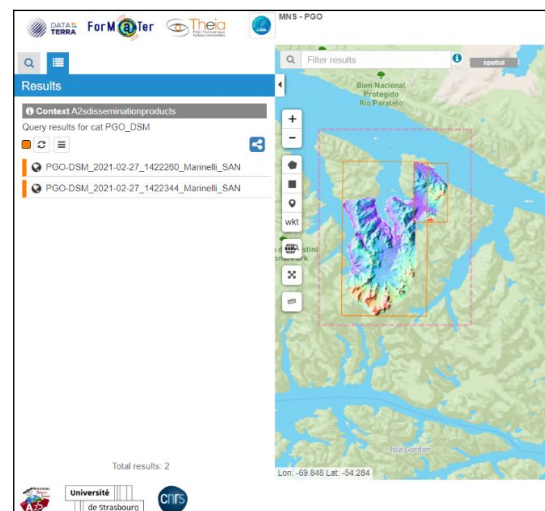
DATA TERRA ForM@Ter Theia

MNS - PGO

Results

Context A2sdisseminationproducts

Query results for cat PGO_DSM

PGO-DSM_2021-02-27_1422260_Marinelli_SAN

PGO-DSM_2021-02-27_1422344_Marinelli_SAN

Total results: 2

Filter results

spatial

Bien Nacional Protegido Río Paralelo

wkt

Isla Gordon

Lon: -69.848 Lat: -54.284

Université de Strasbourg

cnrs